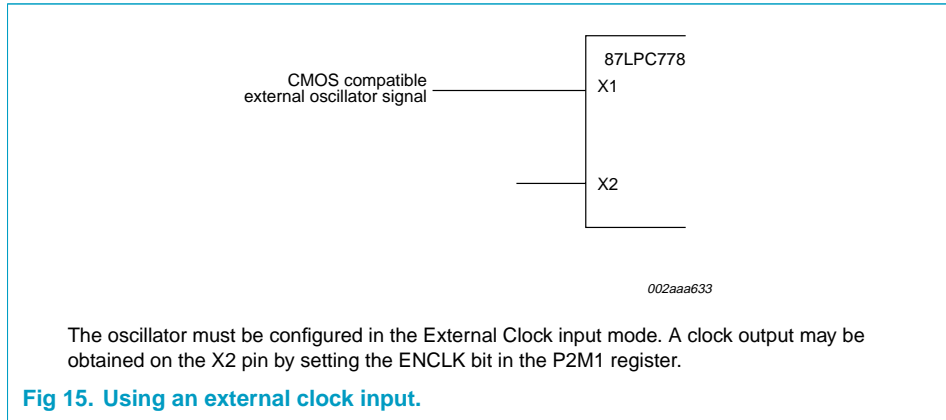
87LPC778

CMOS compatible external oscillator signal

X1

X2

002aaa633

The oscillator must be configured in the External Clock input mode. A clock output may be obtained on the X2 pin by setting the ENCLK bit in the P2M1 register.

Fig 15. Using an external clock input.